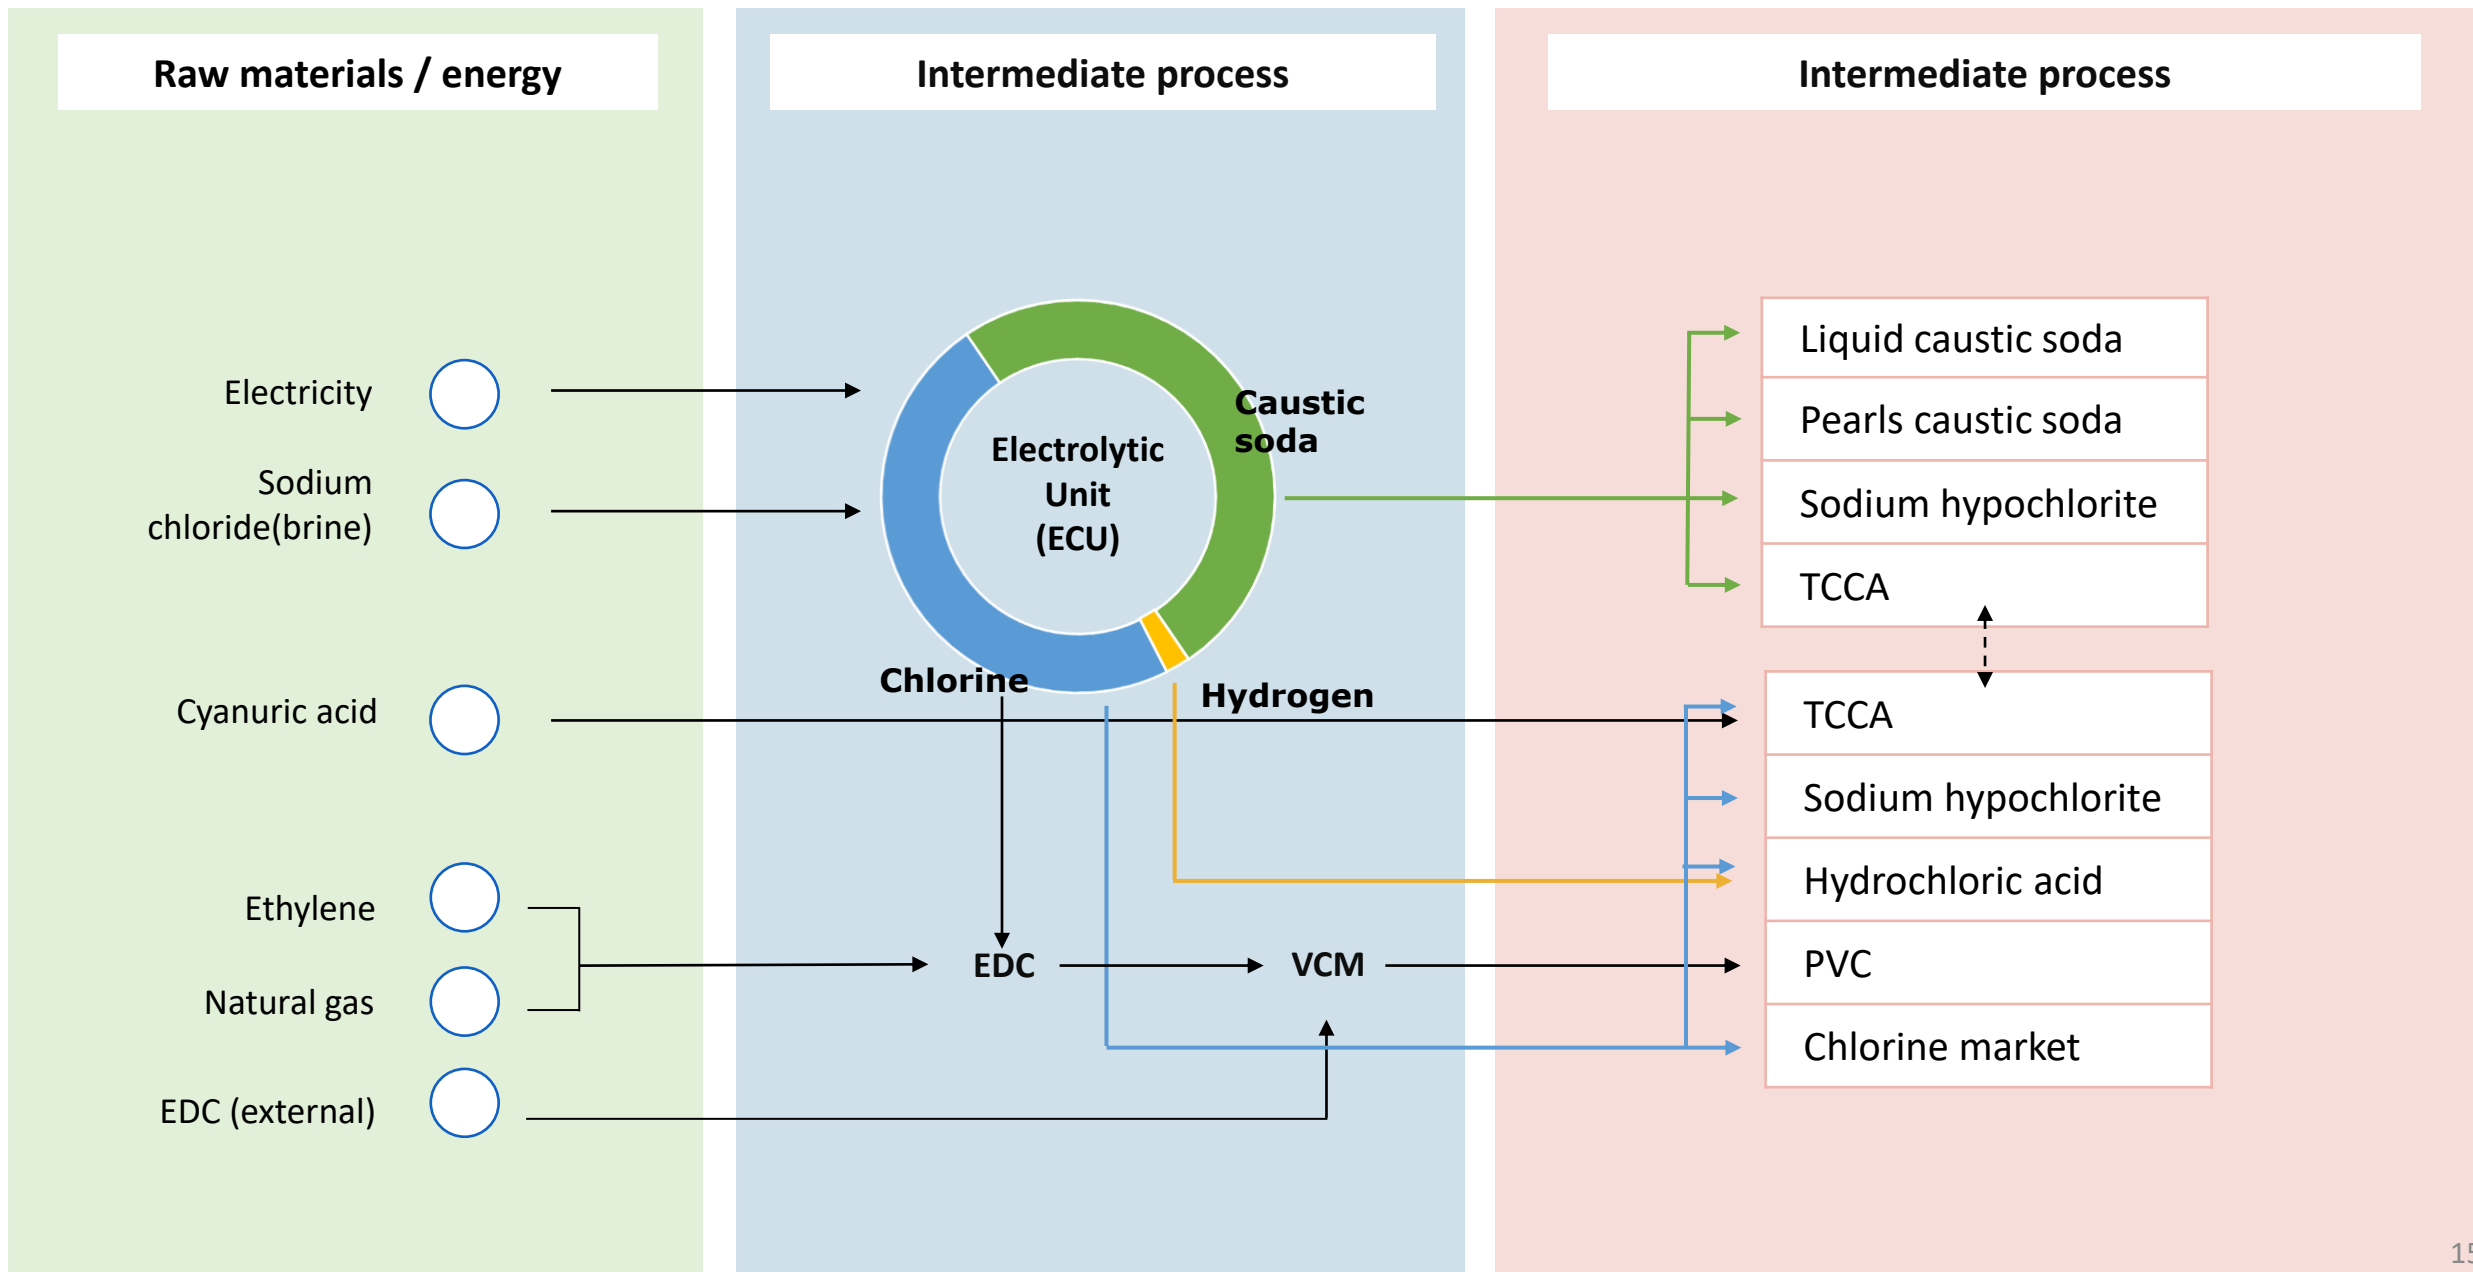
Raw materials / energy

Intermediate process

Intermediate process

Electricity

Sodium chloride(brine)

Cyanuric acid

Ethylene

Natural gas

EDC (external)

Electrolytic Unit (ECU)

Caustic soda

Chlorine

Hydrogen

EDC

VCM

Liquid caustic soda

Pearls caustic soda

Sodium hypochlorite

TCCA

TCCA

Sodium hypochlorite

Hydrochloric acid

PVC

Chlorine market

15